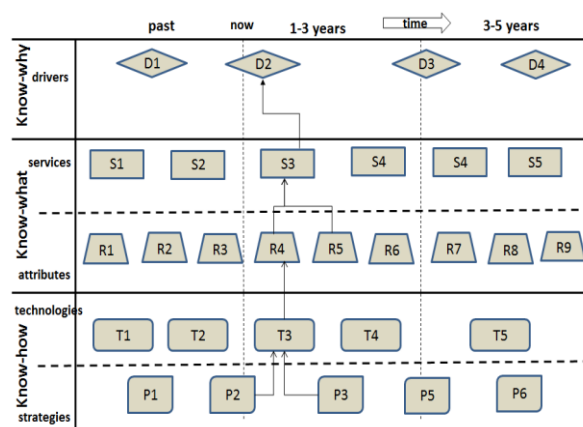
past now 1-3 years time 3-5 years

Know-why
drivers
D1 D2 D3 D4

Know-what
services
S1 S2 S3 S4 S4 S5

attributes
R1 R2 R3 R4 R5 R6 R7 R8 R9

Know-how
technologies
T1 T2 T3 T4 T5

strategies
P1 P2 P3 P5 P6